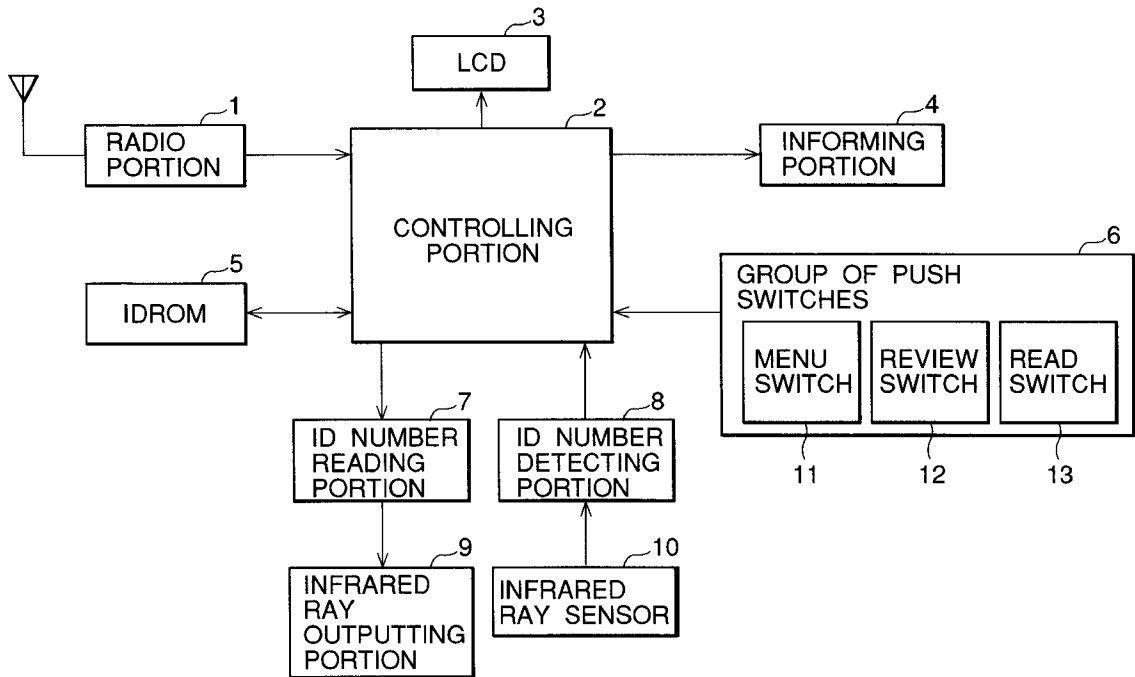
3
LCD
1
RADIO PORTION
2
CONTROLLING PORTION
4
INFORMING PORTION
5
IDROM
6
GROUP OF PUSH SWITCHES
MENU SWITCH
REVIEW SWITCH
READ SWITCH
11
12
13
7
ID NUMBER READING PORTION
8
ID NUMBER DETECTING PORTION
9
INFRARED RAY OUTPUTTING PORTION
10
INFRARED RAY SENSOR